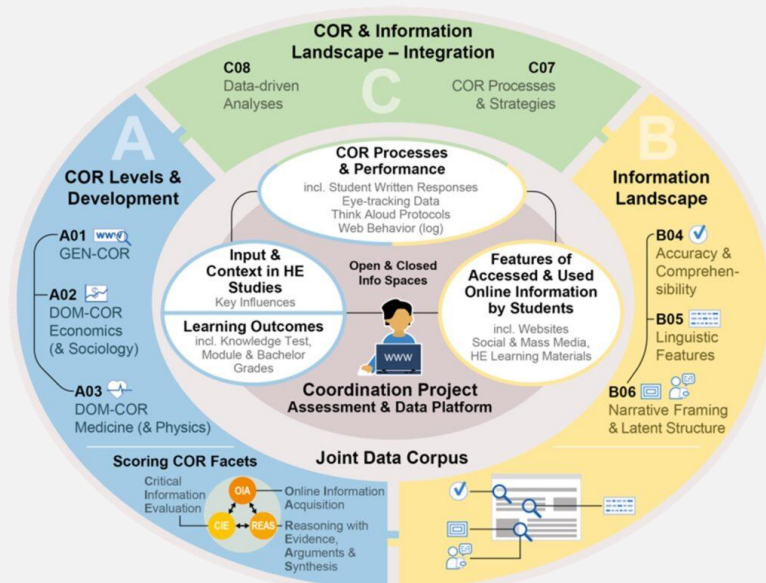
COR & Information Landscape – Integration

C

C08
Data-driven Analyses

C07
COR Processes & Strategies

A

COR Levels & Development

A01 WWW
GEN-COR

A02
DOM-COR Economics (& Sociology)

A03
DOM-COR Medicine (& Physics)

B

Information Landscape

B04
Accuracy & Comprehensibility

B05
Linguistic Features

B06
Narrative Framing & Latent Structure

COR Processes & Performance
incl. Student Written Responses
Eye-tracking Data
Think Aloud Protocols
Web Behavior (log)

Input & Context in HE Studies
Key Influences

Learning Outcomes
incl. Knowledge Test, Module & Bachelor Grades

Open & Closed Info Spaces

WWW

Features of Accessed & Used Online Information by Students
incl. Websites
Social & Mass Media,
HE Learning Materials

Coordination Project
Assessment & Data Platform

Joint Data Corpus

Scoring COR Facets

Critical Information Evaluation

OIA

CIE

REAS

Online Information Acquisition

Reasoning with Evidence, Arguments & Synthesis